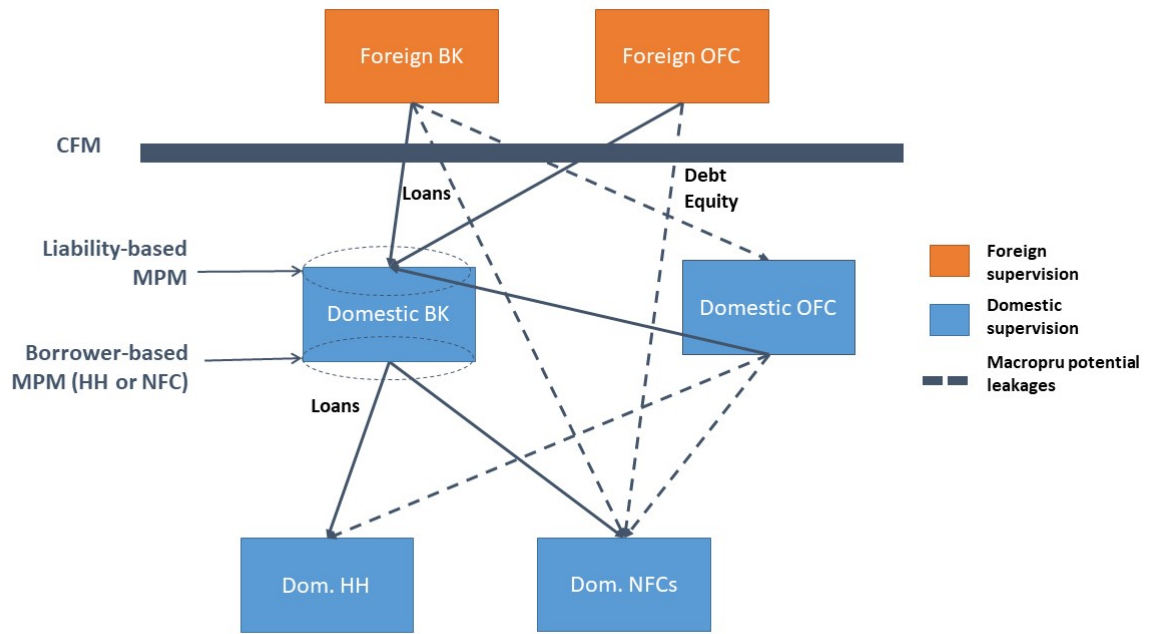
Foreign BK

Foreign OFC

CFM

Loans

Debt
Equity

Liability-based MPM

Domestic BK

Domestic OFC

Borrower-based MPM (HH or NFC)

Loans

Dom. HH

Dom. NFCs

Foreign supervision

Domestic supervision

Macropru potential leakages